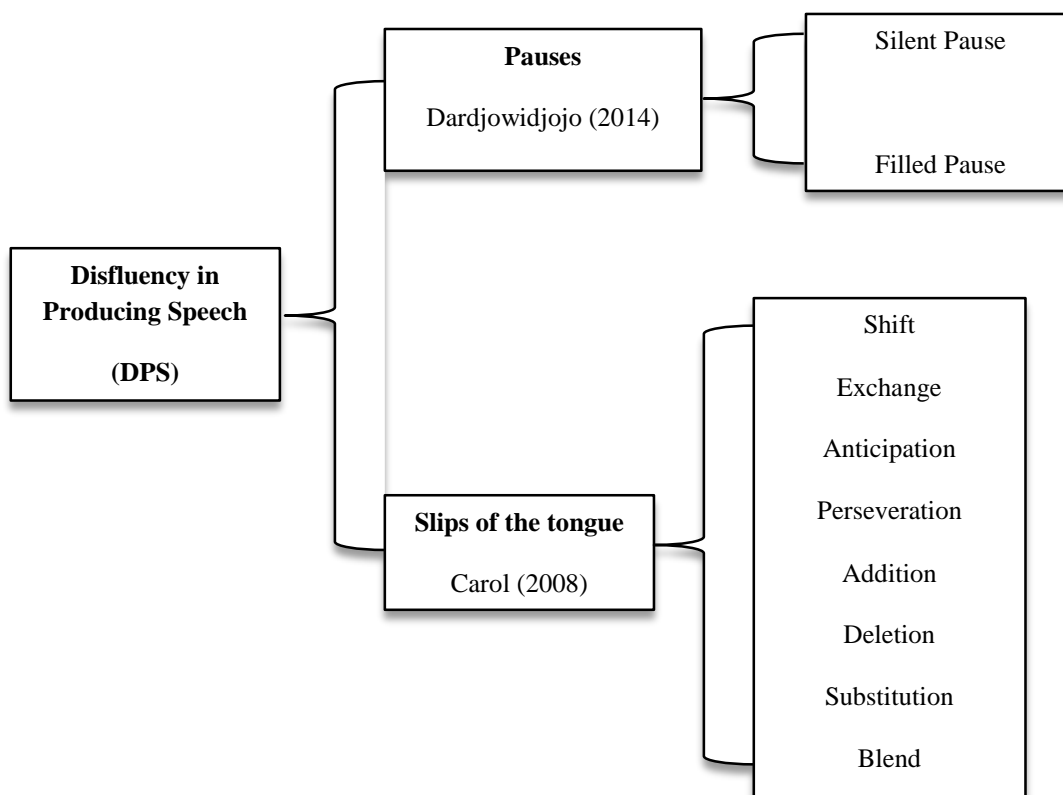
Disfluency in Producing Speech

(DPS)

Pauses

Dardjowidjojo (2014)

Silent Pause

Filled Pause

Slips of the tongue

Carol (2008)

Shift

Exchange

Anticipation

Perseveration

Addition

Deletion

Substitution

Blend